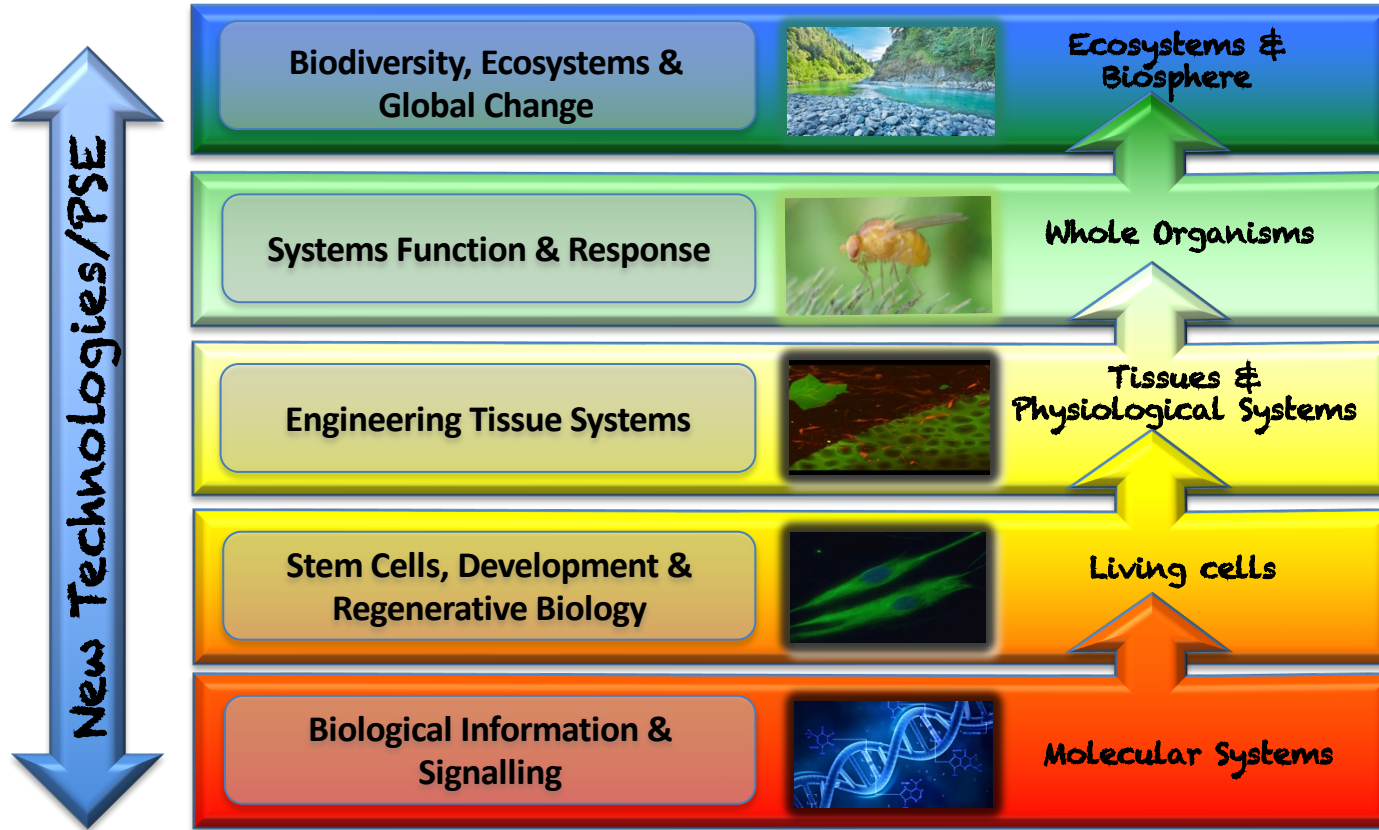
New Technologies/PSE

Biodiversity, Ecosystems & Global Change

Ecosystems & Biosphere

Systems Function & Response

Whole Organisms

Engineering Tissue Systems

Tissues & Physiological Systems

Stem Cells, Development & Regenerative Biology

Living cells

Biological Information & Signalling

Molecular Systems